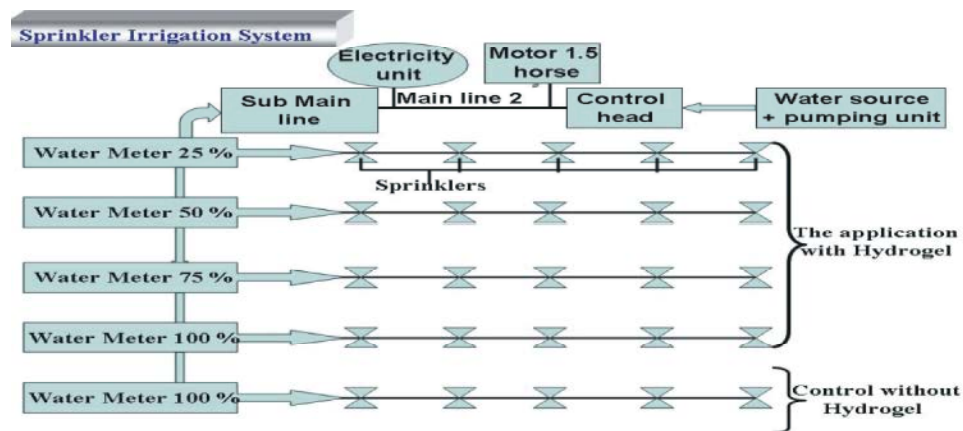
Sprinkler Irrigation System

Electricity unit

Motor 1.5 horse

Sub Main line

Main line 2

Control head

Water source + pumping unit

Water Meter 25 %

Sprinklers

Water Meter 50 %

Water Meter 75 %

Water Meter 100 %

The application with Hydrogel

Water Meter 100 %

Control without Hydrogel